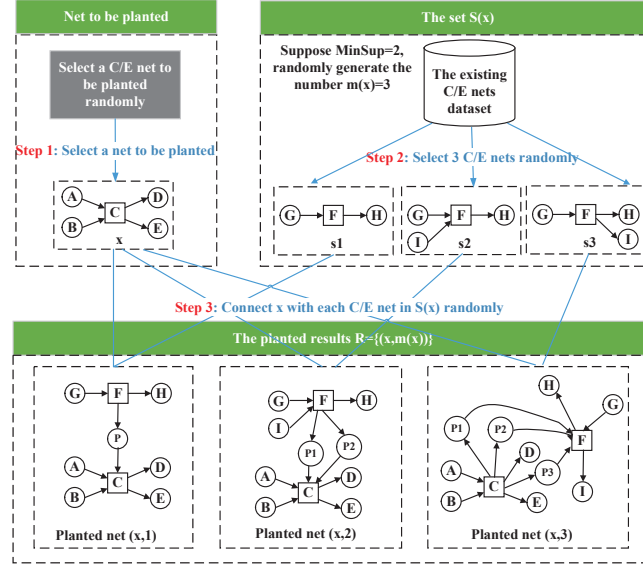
Net to be planted

Select a C/E net to be planted randomly

Step 1: Select a net to be planted

A B C D E

x

The set S(x)

Suppose MinSup=2, randomly generate the number m(x)=3

The existing C/E nets dataset

Step 2: Select 3 C/E nets randomly

G F H

s1

G I F H

s2

G F H I

s3

Step 3: Connect x with each C/E net in S(x) randomly

The planted results R={(x,m(x))}

G F H P A B C D E

Planted net (x,1)

G I F H P1 P2 A B C D E

Planted net (x,2)

H G P1 P2 F A B C D P3 E I

Planted net (x,3)